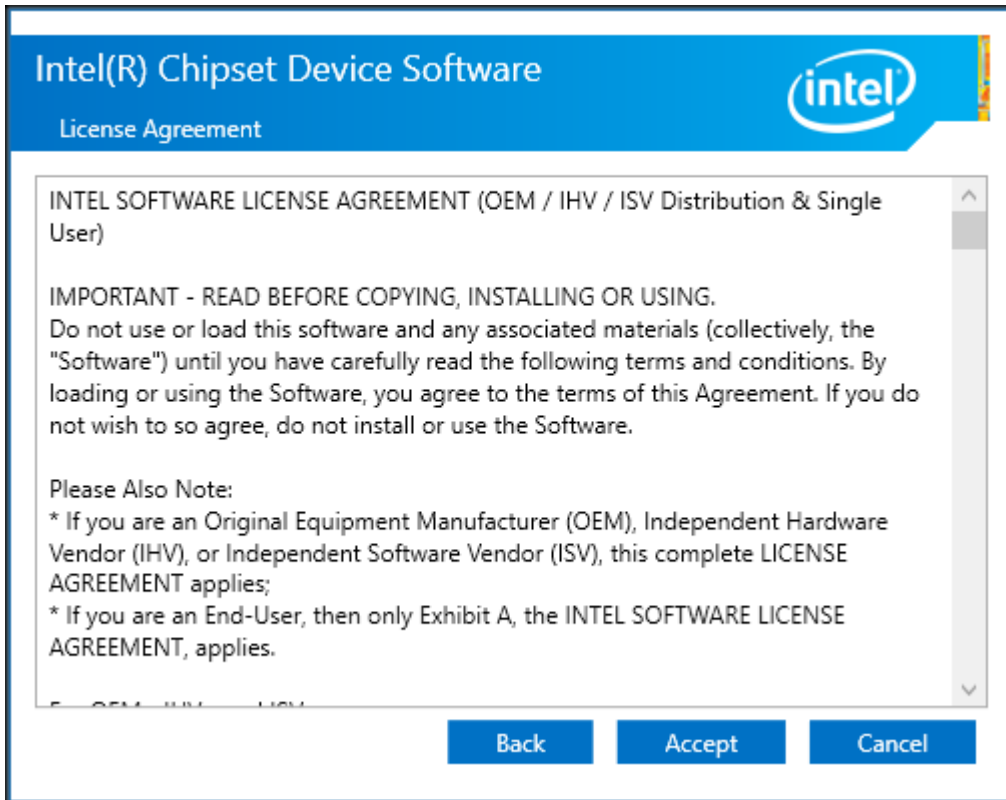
Intel(R) Chipset Device Software

License Agreement

intel

INTEL SOFTWARE LICENSE AGREEMENT (OEM / IHV / ISV Distribution & Single User)

IMPORTANT - READ BEFORE COPYING, INSTALLING OR USING.
Do not use or load this software and any associated materials (collectively, the "Software") until you have carefully read the following terms and conditions. By loading or using the Software, you agree to the terms of this Agreement. If you do not wish to so agree, do not install or use the Software.

Please Also Note:
* If you are an Original Equipment Manufacturer (OEM), Independent Hardware Vendor (IHV), or Independent Software Vendor (ISV), this complete LICENSE AGREEMENT applies;
* If you are an End-User, then only Exhibit A, the INTEL SOFTWARE LICENSE AGREEMENT, applies.

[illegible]

Back Accept Cancel